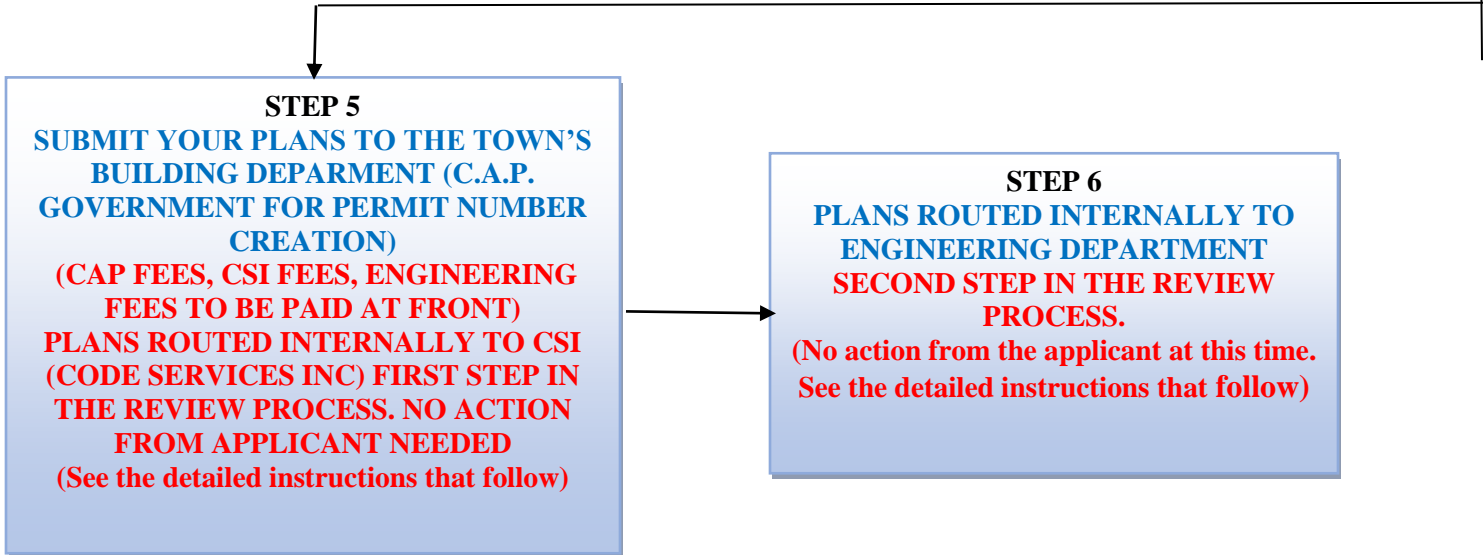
STEP 5
SUBMIT YOUR PLANS TO THE TOWN'S BUILDING DEPARMENT (C.A.P. GOVERNMENT FOR PERMIT NUMBER CREATION)
(CAP FEES, CSI FEES, ENGINEERING FEES TO BE PAID AT FRONT)
PLANS ROUTED INTERNALLY TO CSI (CODE SERVICES INC) FIRST STEP IN THE REVIEW PROCESS. NO ACTION FROM APPLICANT NEEDED
(See the detailed instructions that follow)

STEP 6
PLANS ROUTED INTERNALLY TO ENGINEERING DEPARTMENT
SECOND STEP IN THE REVIEW PROCESS.
(No action from the applicant at this time. See the detailed instructions that follow)